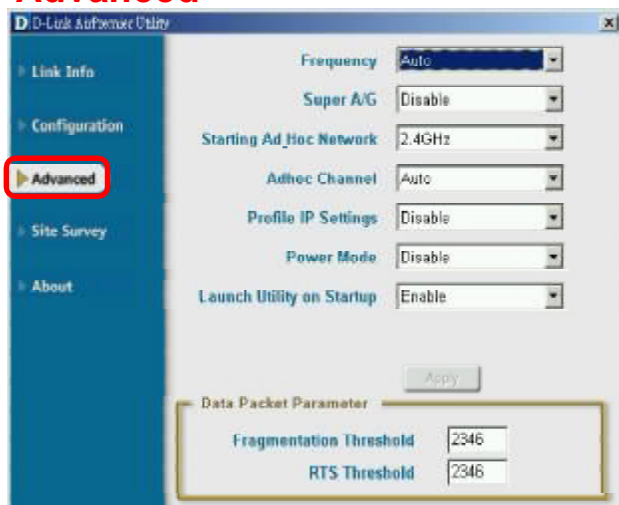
Advanced

D D-Link AirPremier Utility

Link Info

Configuration

Advanced

Site Survey

About

Frequency Auto

Super A/G Disable

Starting Ad Hoc Network 2.4GHz

Adhoc Channel Auto

Profile IP Settings Disable

Power Mode Disable

Launch Utility on Startup Enable

Apply

Data Packet Parameter

Fragmentation Threshold 2346

RTS Threshold 2346